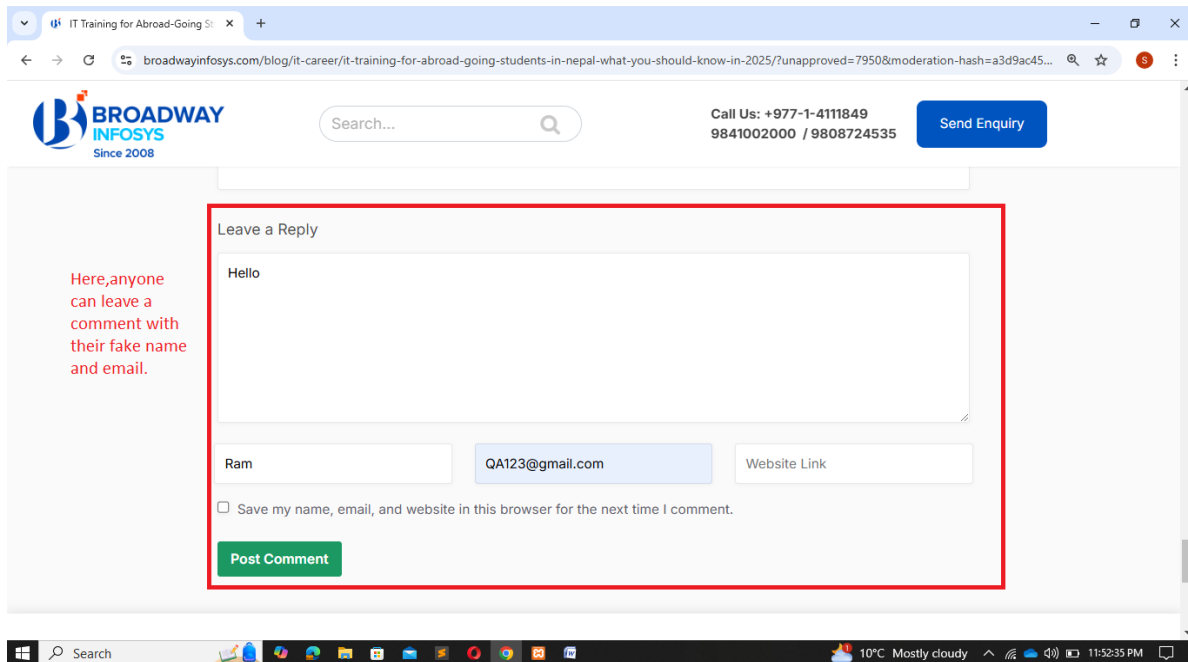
IT Training for Abroad-Going St ×

broadwayinfosys.com/blog/it-career/it-training-for-abroad-going-students-in-nepal-what-you-should-know-in-2025/?unapproved=7950&moderation-hash=a3d9ac45...

BROADWAY INFOSYS Since 2008

Search...

Call Us: +977-1-4111849
9841002000 / 9808724535

Send Enquiry

Leave a Reply

Hello

Here,anyone can leave a comment with their fake name and email.

Ram

QA123@gmail.com

Website Link

Save my name, email, and website in this browser for the next time I comment.

Post Comment

Search

10°C Mostly cloudy

11:52:35 PM